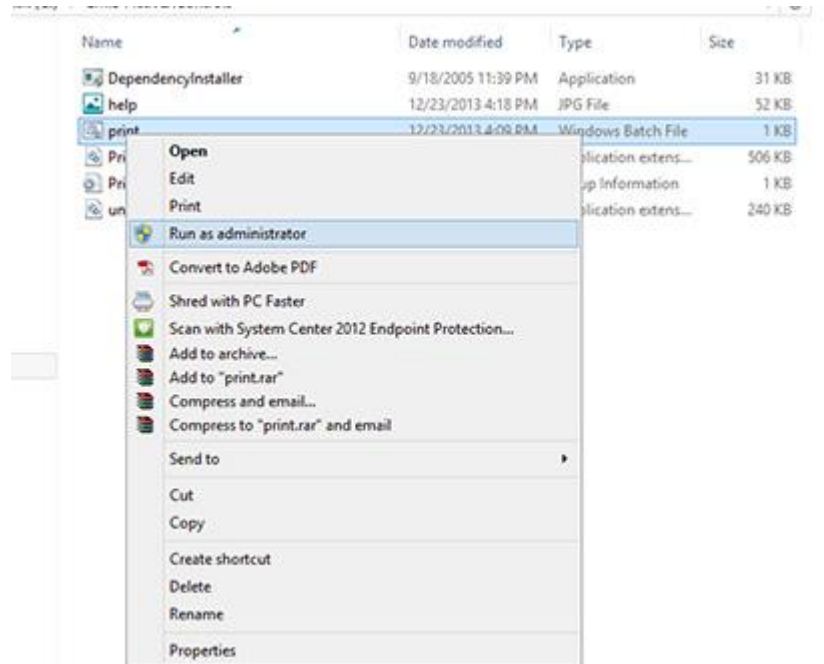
| Name | Date modified | Type | Size |
|---|---|---|---|
| DependencyInstaller | 9/18/2005 11:39 PM | Application | 31 KB |
| help | 12/23/2013 4:18 PM | JPG File | 52 KB |
| print | 12/23/2013 4:09 PM | Windows Batch File | 1 KB |
| Pr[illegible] | | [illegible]plication extens... | 506 KB |
| Pr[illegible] | | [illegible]up Information | 1 KB |
| un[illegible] | | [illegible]plication extens... | 240 KB |

Open
Edit
Print
Run as administrator
Convert to Adobe PDF
Shred with PC Faster
Scan with System Center 2012 Endpoint Protection...
Add to archive...
Add to "print.rar"
Compress and email...
Compress to "print.rar" and email
Send to
Cut
Copy
Create shortcut
Delete
Rename
Properties